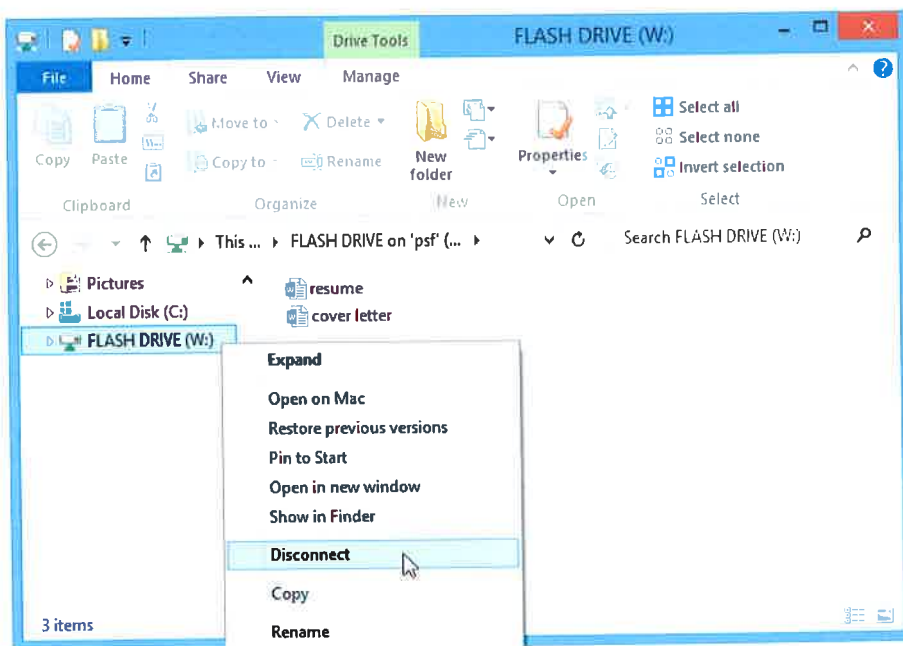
Drive Tools
FLASH DRIVE (W:)

File
Home
Share
View
Manage

Copy
Paste
Move to
Copy to
Delete
Rename
New folder
Properties
Select all
Select none
Invert selection

Clipboard
Organize
New
Open
Select

This ... ▸ FLASH DRIVE on 'psf' (... ▸
Search FLASH DRIVE (W:)

Pictures
Local Disk (C:)
FLASH DRIVE (W:)

resume
cover letter

Expand
Open on Mac
Restore previous versions
Pin to Start
Open in new window
Show in Finder
Disconnect
Copy
Rename

3 items